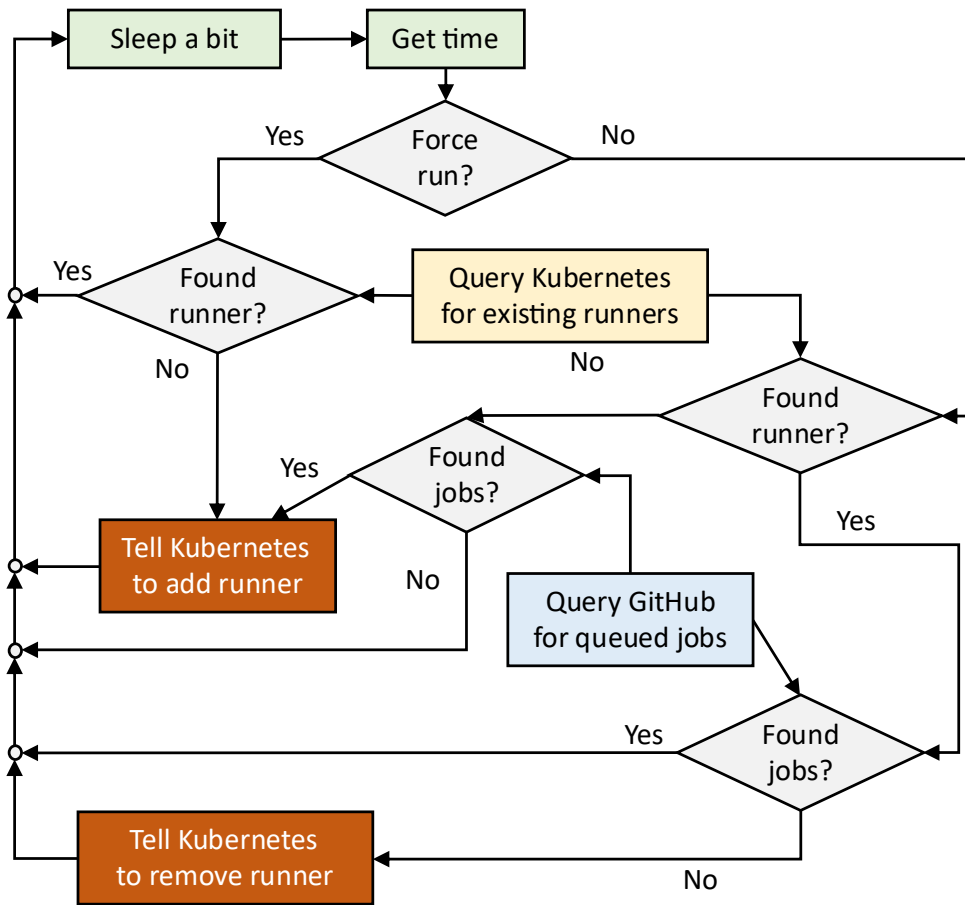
Sleep a bit

Get time

Force run?

Yes

No

Yes

Found runner?

Query Kubernetes for existing runners

No

No

Found runner?

Yes

Found jobs?

Yes

Tell Kubernetes to add runner

No

Query GitHub for queued jobs

Yes

Found jobs?

Tell Kubernetes to remove runner

No